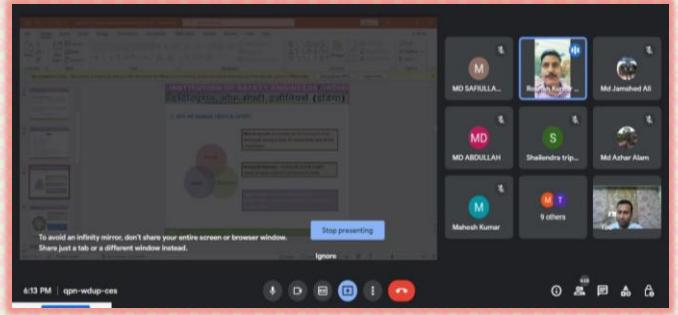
INSTITUTION OF SAFETY ENGINEERS (INDIA)

To avoid an infinity mirror, don't share your entire screen or browser window. Share just a tab or a different window instead.

Stop presenting

Ignore

M
MD SAFIULLA...

Rakesh Kumar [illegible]

Md Jamshed Ali

MD
MD ABDULLAH

S
Shailendra trip...

Md Azhar Alam

M
Mahesh Kumar

M T
9 others

You

6:13 PM | qpn-wdup-ces